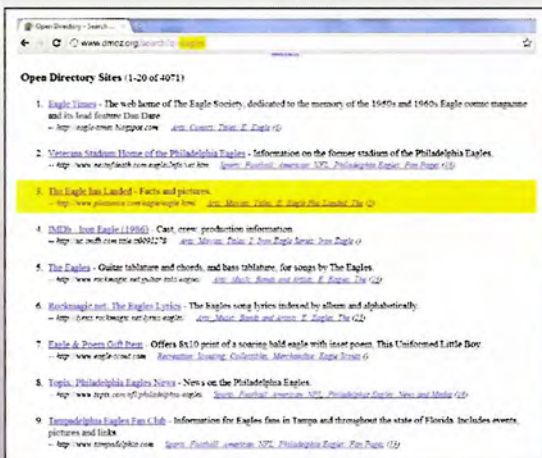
Open Directory - Search...

www.dmoz.org/search?q=eagle

Open Directory Sites (1-20 of 4071)

1. Eagle Times - The web home of The Eagle Society, dedicated to the memory of the 1950s and 1960s Eagle comic magazine and its lead feature Dan Dare
-- http://eagle-times.blogspot.com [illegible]

2. Veterans Stadium Home of the Philadelphia Eagles - Information on the former stadium of the Philadelphia Eagles.
-- http://www.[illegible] Sports: Football: American: NFL: Philadelphia Eagles: Fan Pages (18)

3. The Eagle has Landed - Facts and pictures.
-- http://www.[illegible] Arts: Movies: Titles: E: Eagle Has Landed, The (2)

4. IMDb : Iron Eagle (1986) - Cast, crew, production information
-- http://us.imdb.com/title/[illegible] Arts: Movies: Titles: I: Iron Eagle Series: Iron Eagle (4)

5. The Eagles - Guitar tablature and chords, and bass tablature, for songs by The Eagles.
-- http://www.rockmagic.net/guitar-tabs/eagles/ Arts: Music: Bands and Artists: E: Eagles, The (25)

6. Rockmagic.net: The Eagles Lyrics - The Eagles song lyrics indexed by album and alphabetically.
-- http://lyrics.rockmagic.net/lyrics/eagles/ Arts: Music: Bands and Artists: E: Eagles, The (22)

7. Eagle & Poem Gift Print - Offers 8x10 print of a soaring bald eagle with inset poem. This Uniformed Little Boy
-- http://www.eagle-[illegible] Recreation: Scouting: Collectibles: Merchandise: Eagle Scouts (6)

8. Topix: Philadelphia Eagles News - News on the Philadelphia Eagles.
-- http://www.topix.com/nfl/philadelphia-eagles Sports: Football: American: NFL: Philadelphia Eagles: News and Media (16)

9. Tampadelphia Eagles Fan Club - Information for Eagles fans in Tampa and throughout the state of Florida. Includes events, pictures and links.
-- http://www.tampadelphia.com Sports: Football: American: NFL: Philadelphia Eagles: Fan Pages (18)